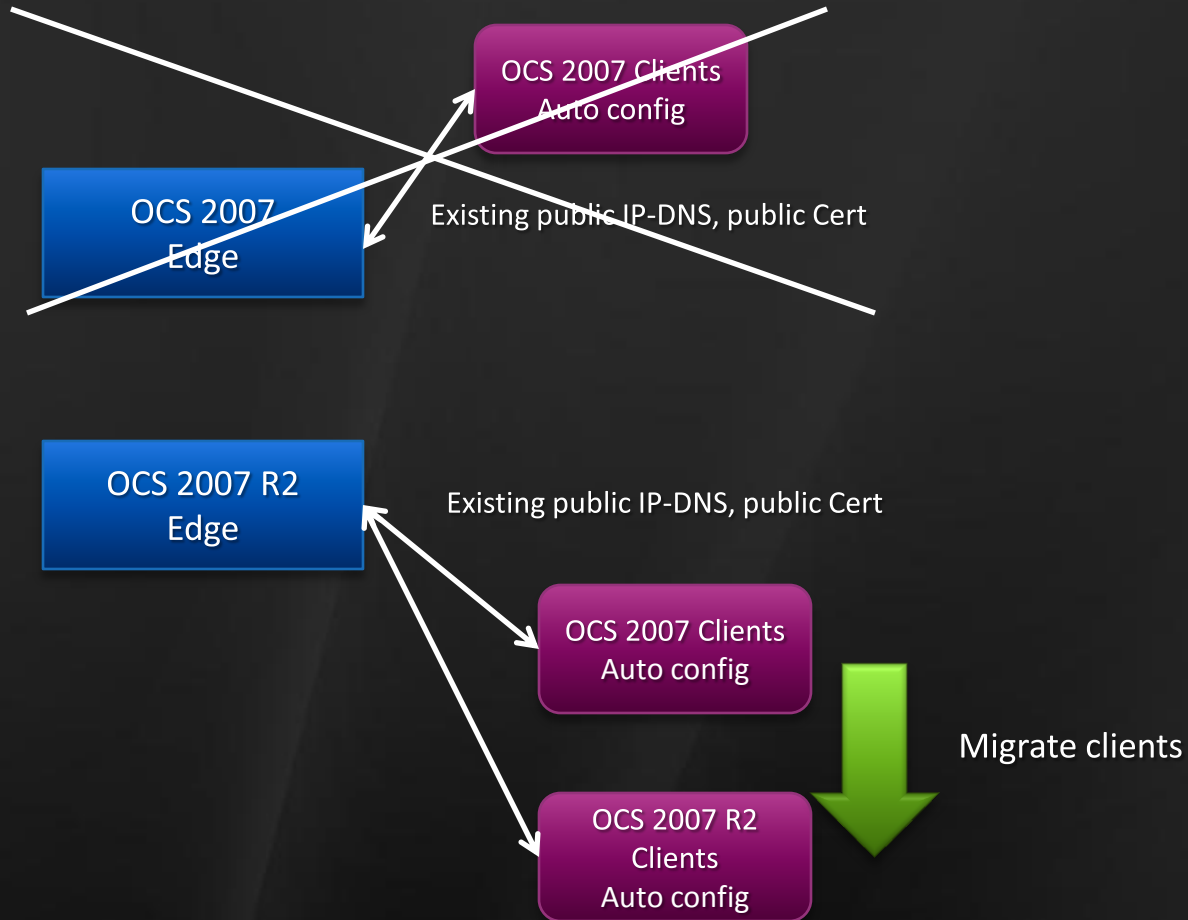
OCS 2007 Clients
Auto config

OCS 2007
Edge

Existing public IP-DNS, public Cert

OCS 2007 R2
Edge

Existing public IP-DNS, public Cert

OCS 2007 Clients
Auto config

Migrate clients

OCS 2007 R2
Clients
Auto config